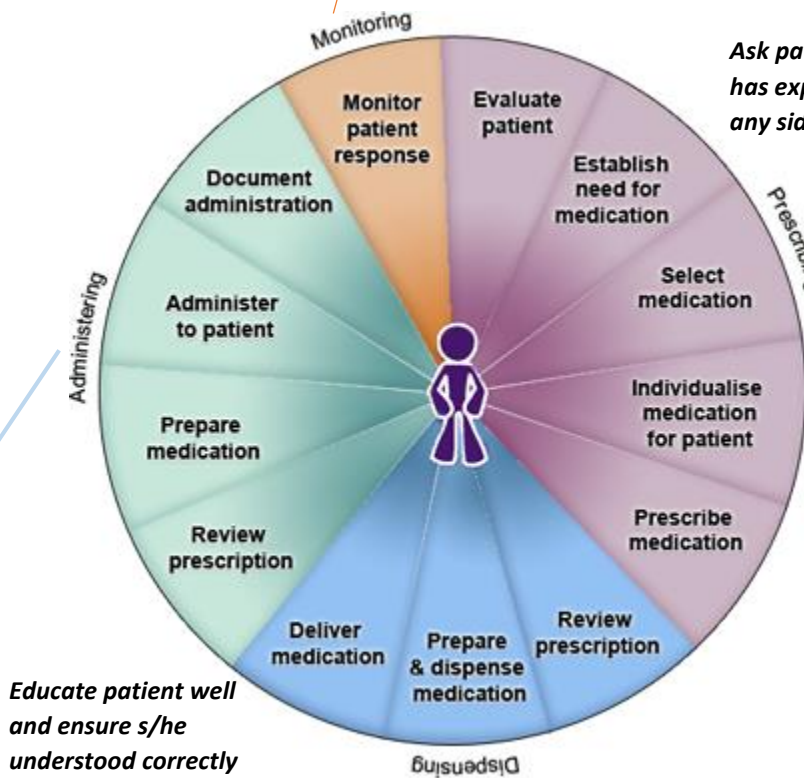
Monitoring

Ask pa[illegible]
has exp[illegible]
any sid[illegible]

Prescrib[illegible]

Monitor patient response

Evaluate patient

Establish need for medication

Select medication

Individualise medication for patient

Prescribe medication

Review prescription

Prepare & dispense medication

Deliver medication

Review prescription

Prepare medication

Administer to patient

Document administration

Administering

Dispensing

Educate patient well and ensure s/he understood correctly